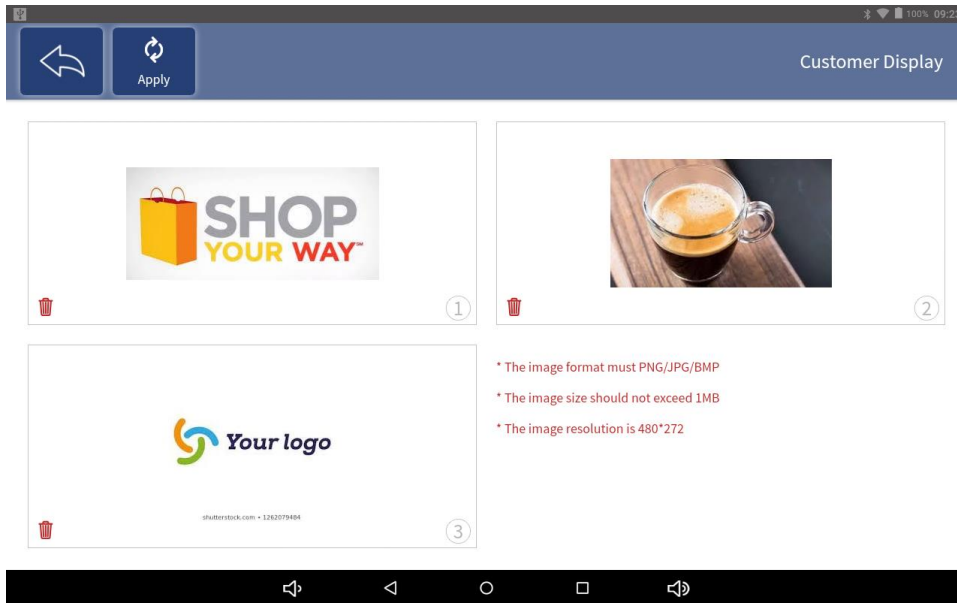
100% 09:2

Apply

Customer Display

SHOP YOUR WAY™

1

2

Your logo

shutterstock.com • 1262079484

3

* The image format must PNG/JPG/BMP

* The image size should not exceed 1MB

* The image resolution is 480*272